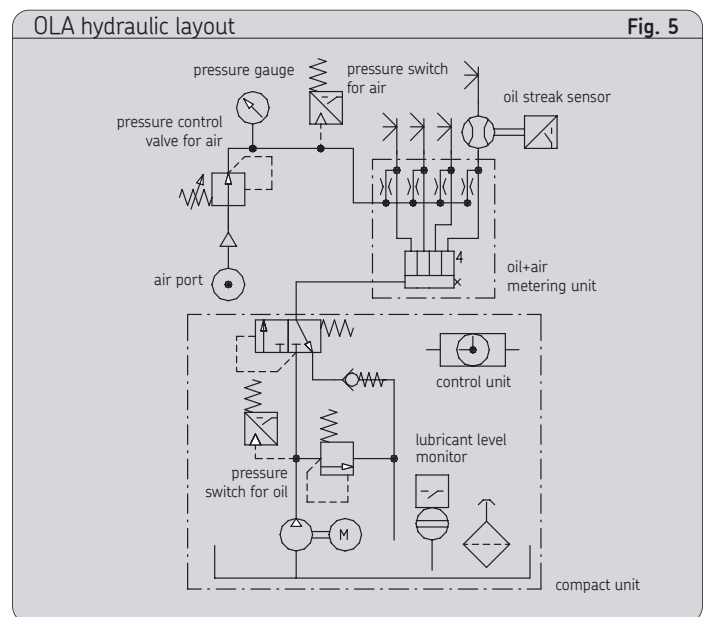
OLA hydraulic layout

Fig. 5

pressure gauge

pressure switch for air

oil streak sensor

pressure control valve for air

air port

4

oil+air metering unit

control unit

lubricant level monitor

pressure switch for oil

M

compact unit